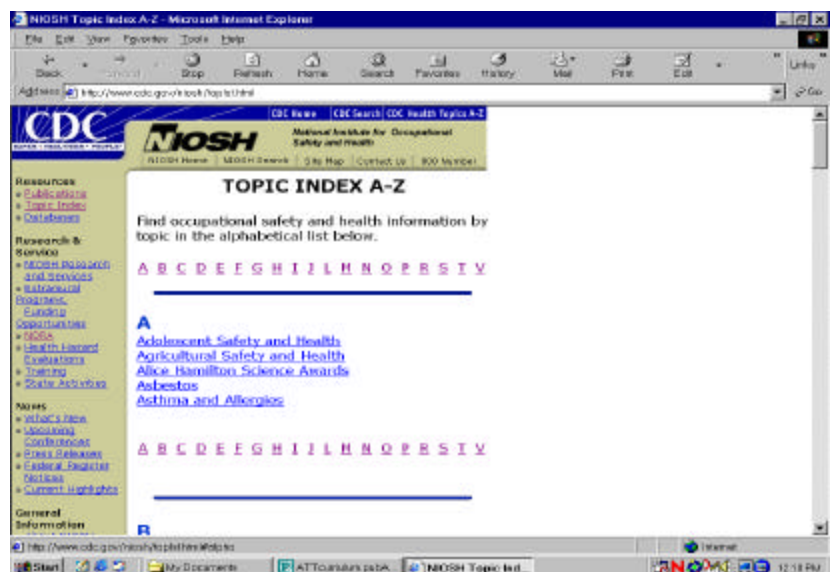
NIOSH Topic Index A-Z - Microsoft Internet Explorer

File Edit View Favorites Tools Help

Back Forward Stop Refresh Home Search Favorites History Mail Print Edit Links

Address http://www.cdc.gov/niosh/topics.html Go

CDC
SAFER · HEALTHIER · PEOPLE

CDC Home | CDC Search | CDC Health Topics A-Z

NIOSH National Institute for Occupational Safety and Health

NIOSH Home | NIOSH Search | Site Map | Contact Us | 800 Number

Resources
» Publications
» Topic Index
» Databases

Research & Service
» NIOSH Research and Services
» Extramural Programs, Funding Opportunities
» NORA
» Health Hazard Evaluations
» Training
» State Activities

News
» What's New
» Upcoming Conferences
» Press Releases
» Federal Register Notices
» Current Highlights

General Information

TOPIC INDEX A-Z

Find occupational safety and health information by topic in the alphabetical list below.

A B C D E F G H I J L M N O P R S T V

A
Adolescent Safety and Health
Agricultural Safety and Health
Alice Hamilton Science Awards
Asbestos
Asthma and Allergies

A B C D E F G H I J L M N O P R S T V

B

http://www.cdc.gov/niosh/topics.html#top

Internet

Start | My Documents | ATTcurriculum.pdf | NIOSH Topic Ind... | 12:18 PM